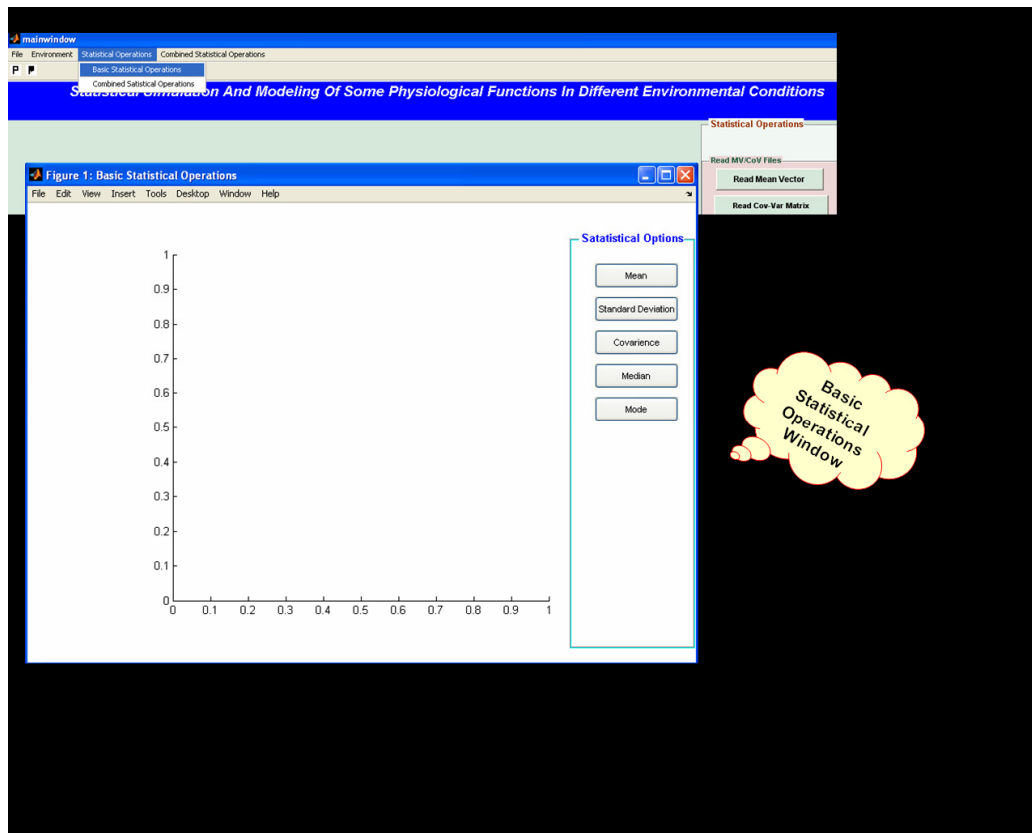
mainwindow
File Environment Statistical Operations Combined Statistical Operations
Basic Statistical Operations
Combined Satistical Operations
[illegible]on And Modeling Of Some Physiological Functions In Different Environmental Conditions

Statistical Operations
Read MV/CoV Files
Read Mean Vector
Read Cov-Var Matrix

Figure 1: Basic Statistical Operations
File Edit View Insert Tools Desktop Window Help

1
0.9
0.8
0.7
0.6
0.5
0.4
0.3
0.2
0.1
0
0 0.1 0.2 0.3 0.4 0.5 0.6 0.7 0.8 0.9 1

Satatistical Options
Mean
Standard Deviation
Covarience
Median
Mode

Basic Statistical Operations Window